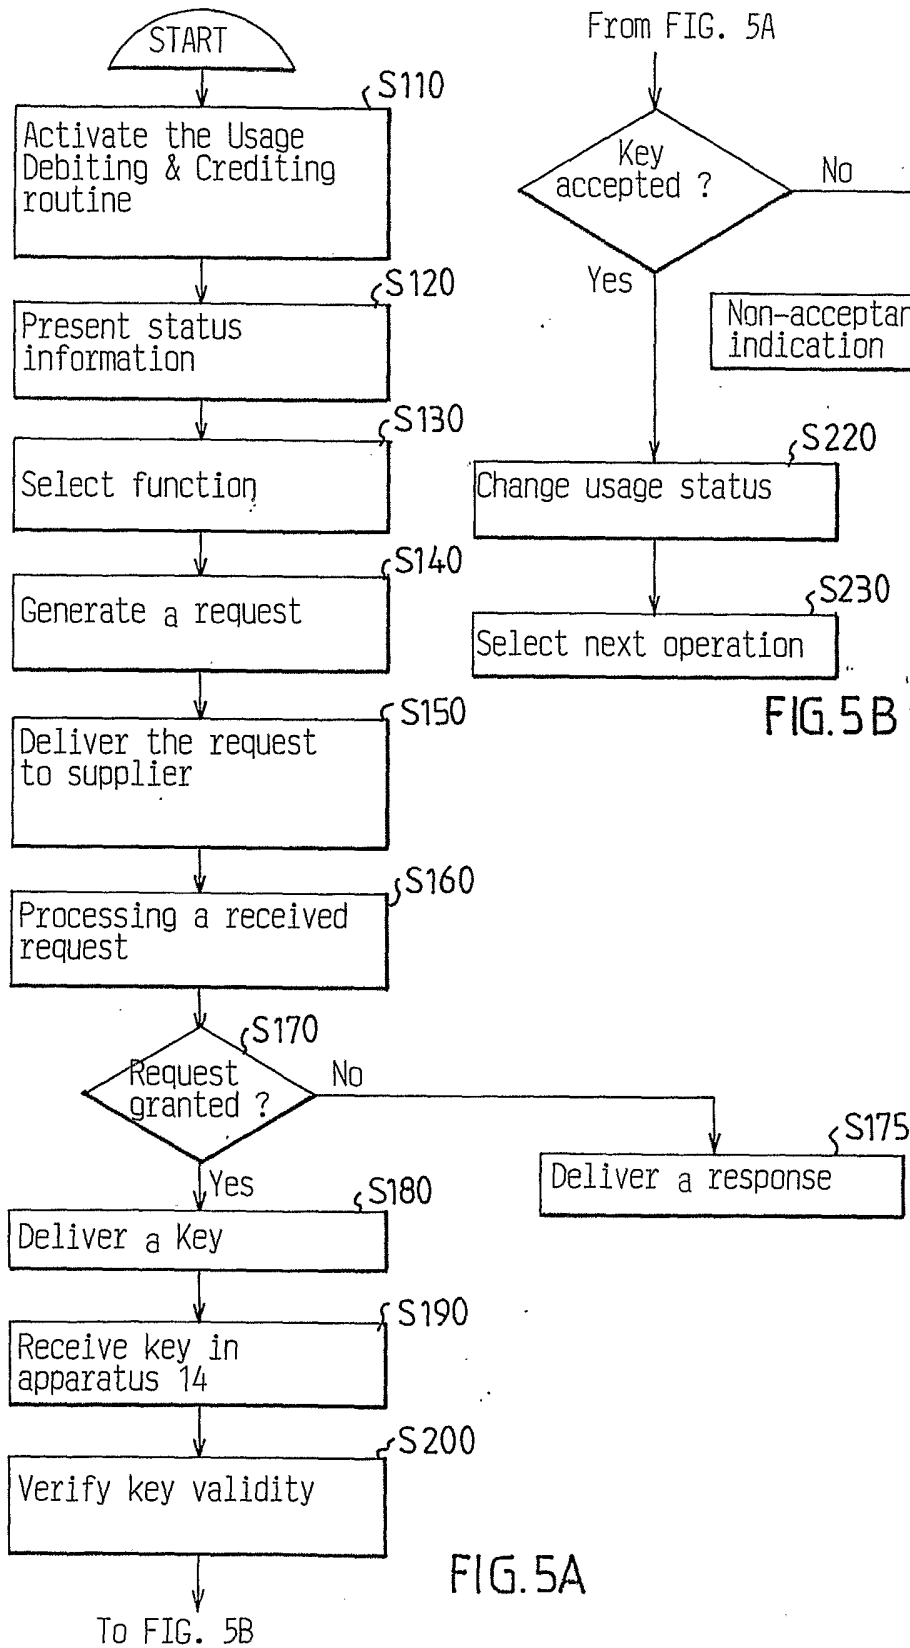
START

S110
Activate the Usage Debiting & Crediting routine

S120
Present status information

S130
Select function

S140
Generate a request

S150
Deliver the request to supplier

S160
Processing a received request

S170
Request granted ?

No

S175
Deliver a response

Yes

S180
Deliver a Key

S190
Receive key in apparatus 14

S200
Verify key validity

To FIG. 5B

FIG.5A

From FIG. 5A

Key accepted ?

No

Yes

Non-acceptan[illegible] indication

S220
Change usage status

S230
Select next operation

FIG.5B